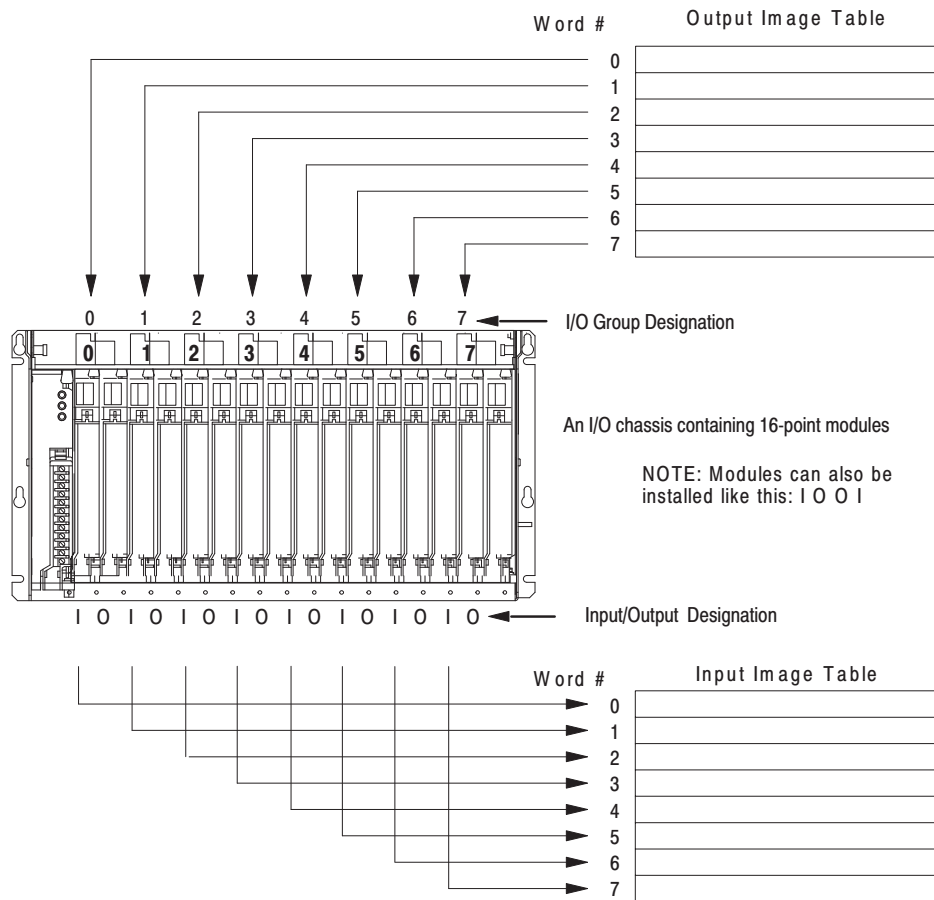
Word #

Output Image Table

0
1
2
3
4
5
6
7

0 1 2 3 4 5 6 7

I/O Group Designation

0 1 2 3 4 5 6 7

An I/O chassis containing 16-point modules

NOTE: Modules can also be installed like this: I O O I

I O I O I O I O I O I O I O I O

Input/Output Designation

Word #

Input Image Table

0
1
2
3
4
5
6
7